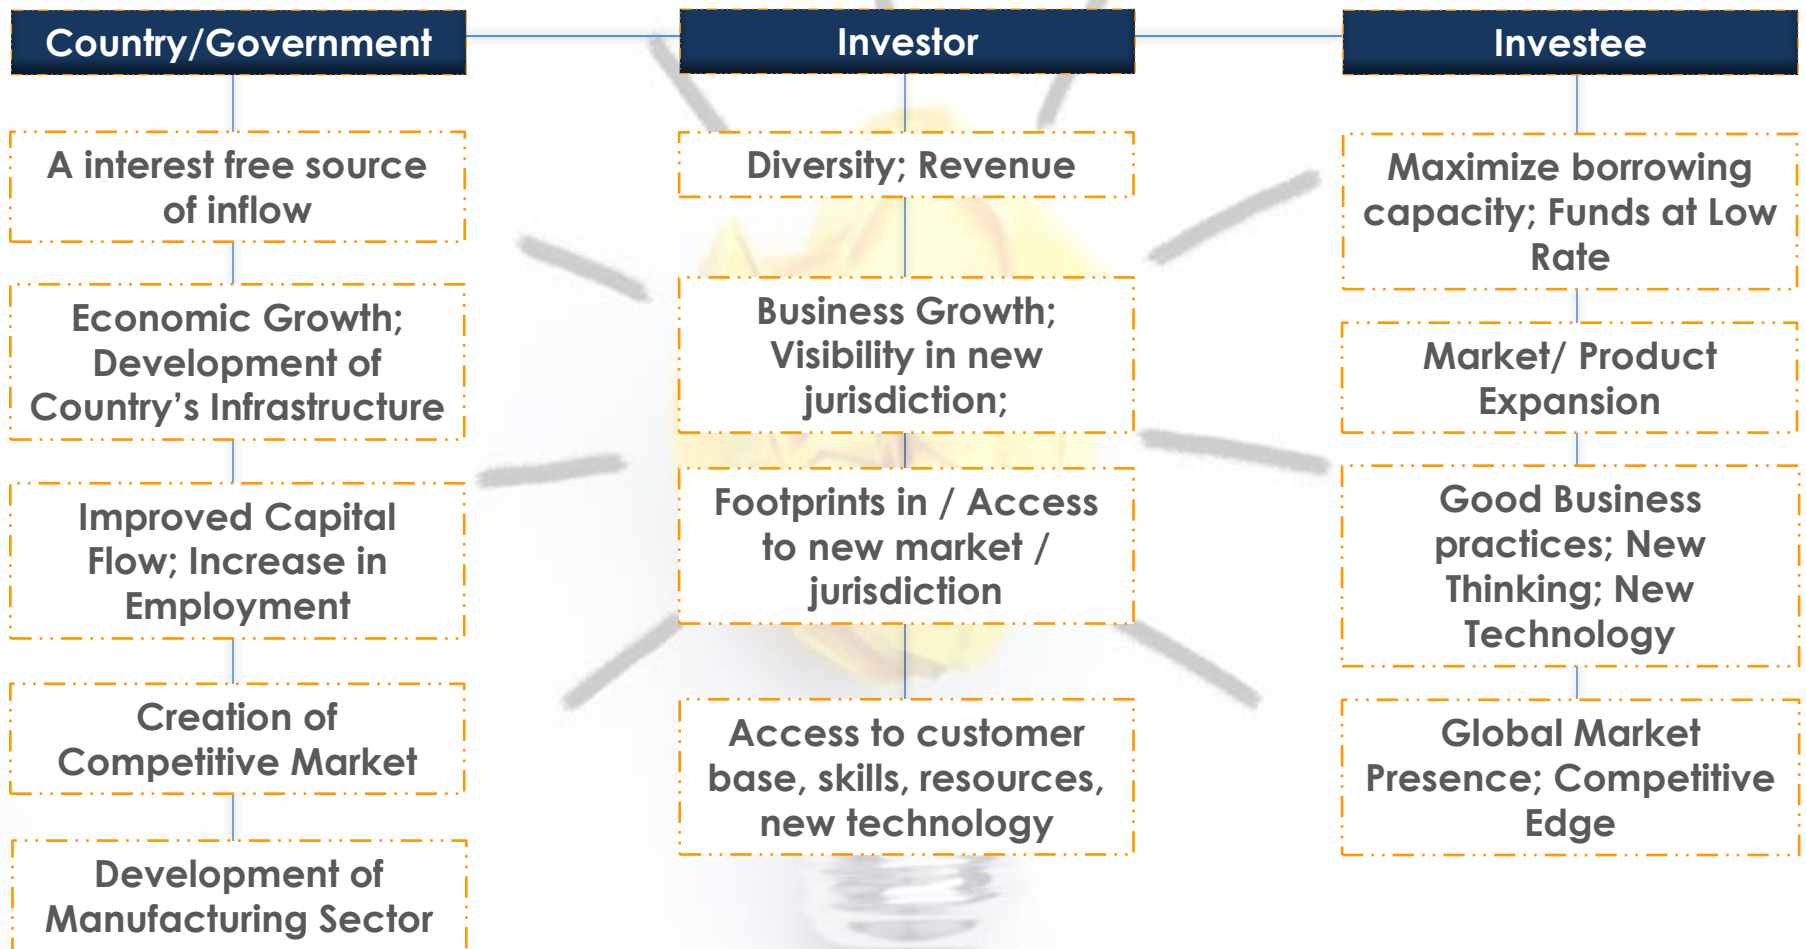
Country/Government

A interest free source of inflow

Economic Growth; Development of Country’s Infrastructure

Improved Capital Flow; Increase in Employment

Creation of Competitive Market

Development of Manufacturing Sector

Investor

Diversity; Revenue

Business Growth; Visibility in new jurisdiction;

Footprints in / Access to new market / jurisdiction

Access to customer base, skills, resources, new technology

Investee

Maximize borrowing capacity; Funds at Low Rate

Market/ Product Expansion

Good Business practices; New Thinking; New Technology

Global Market Presence; Competitive Edge